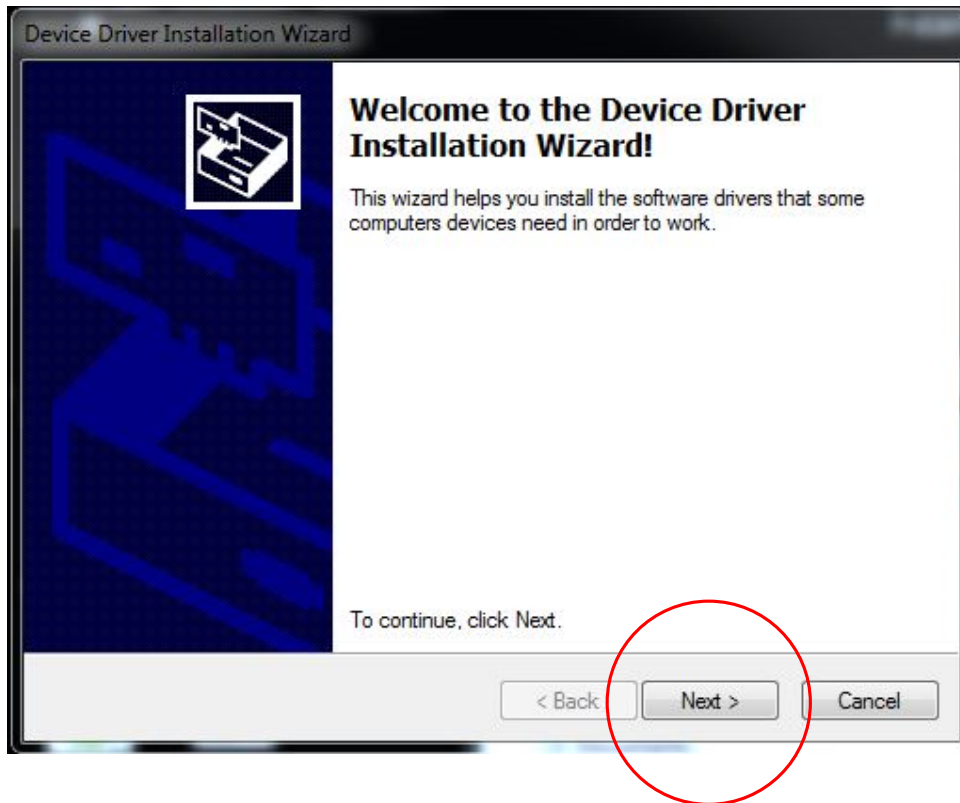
Device Driver Installation Wizard

Welcome to the Device Driver Installation Wizard!

This wizard helps you install the software drivers that some computers devices need in order to work.

To continue, click Next.

< Back
Next >
Cancel